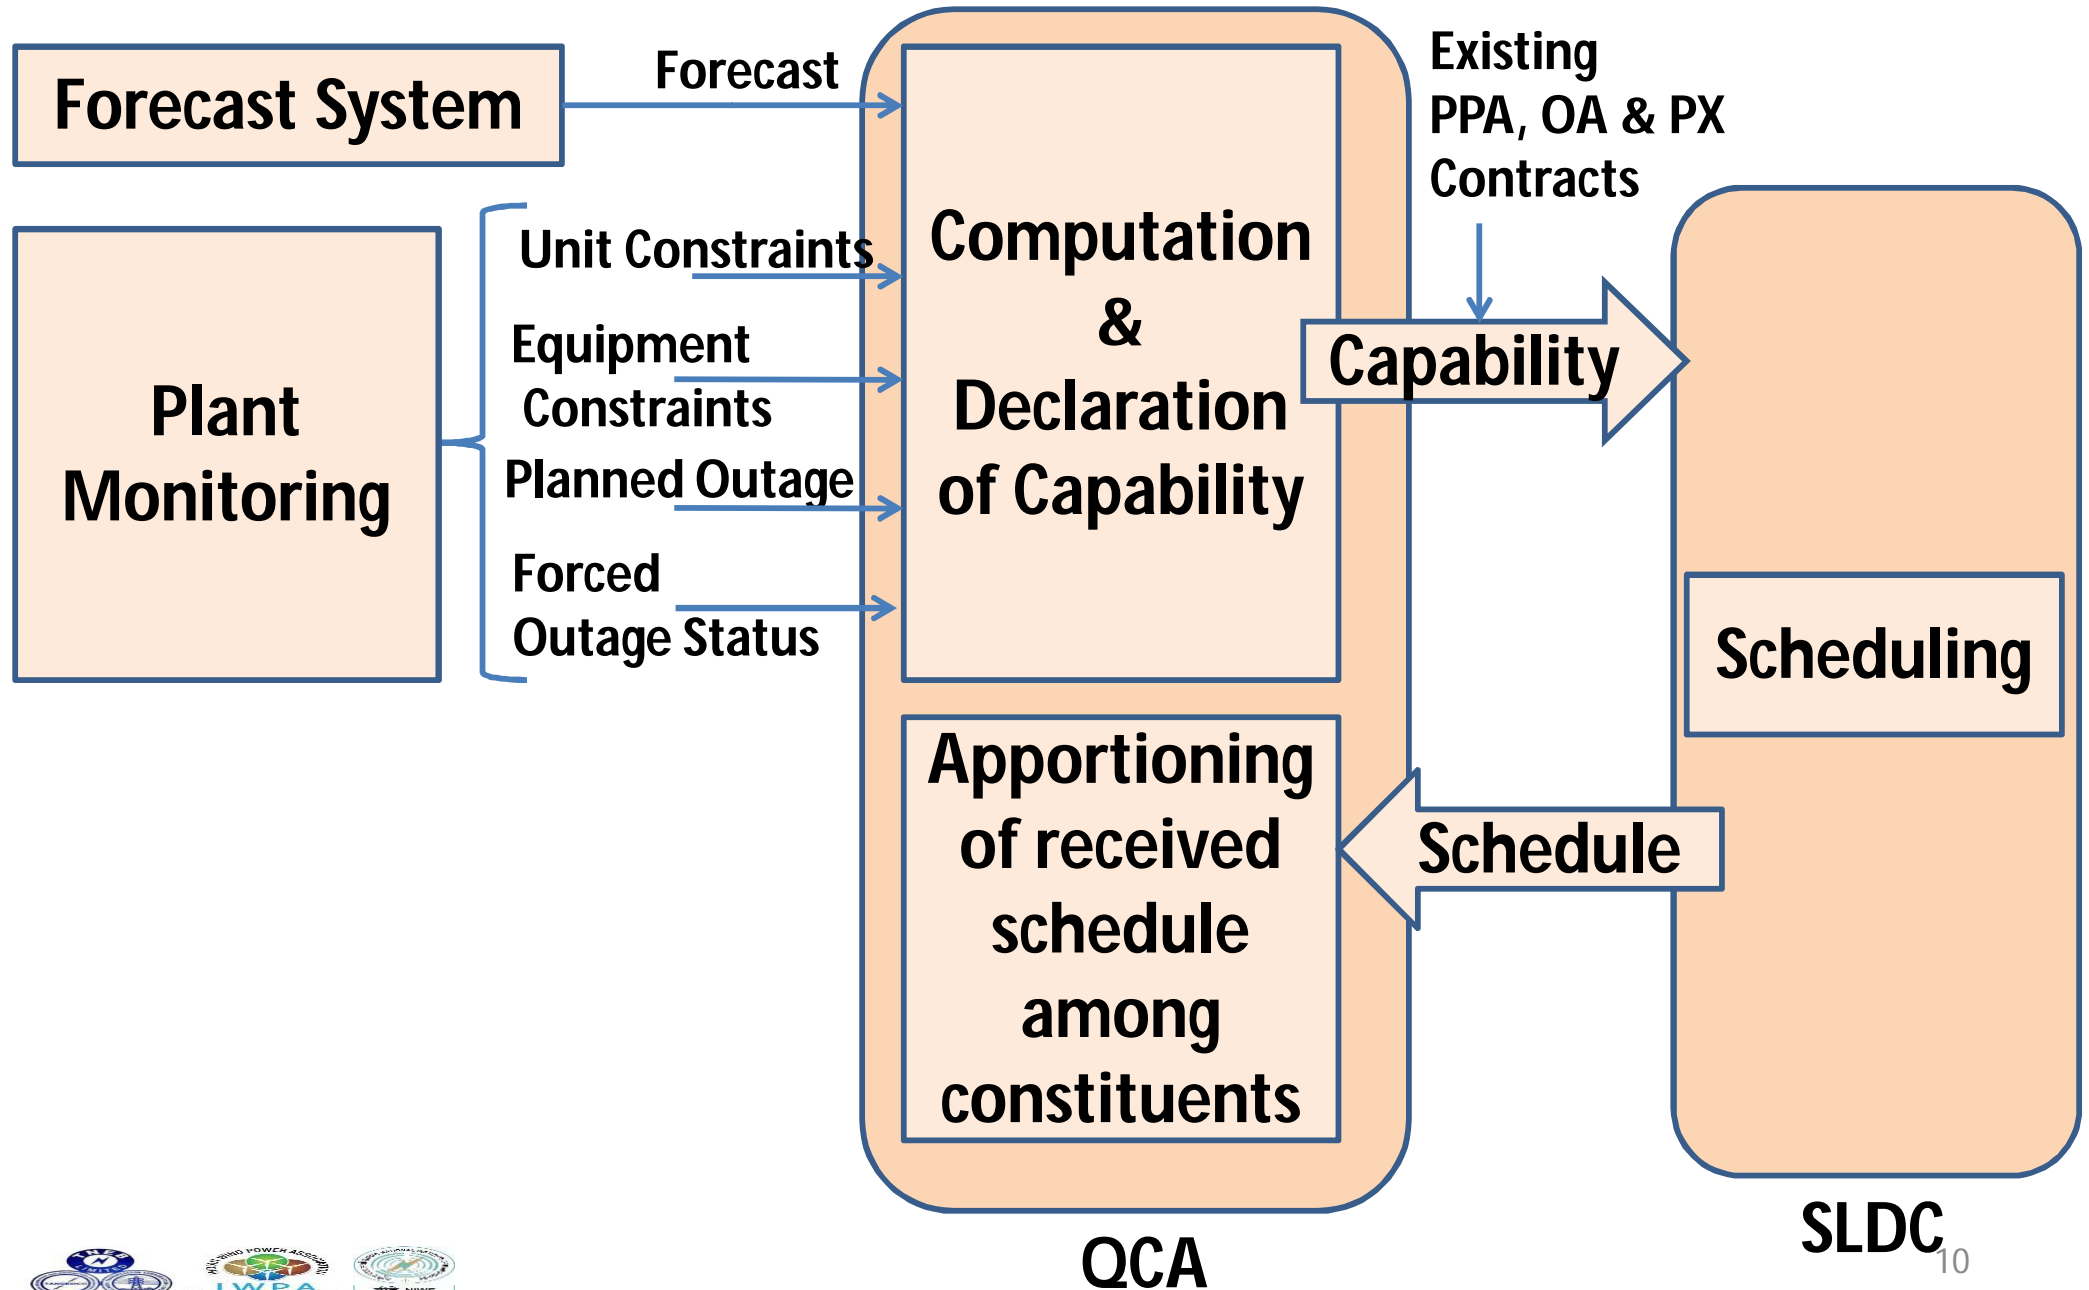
Forecast System

Forecast

Plant Monitoring

Unit Constraints

Equipment Constraints

Planned Outage

Forced Outage Status

Computation & Declaration of Capability

Apportioning of received schedule among constituents

QCA

Existing PPA, OA & PX Contracts

Capability

Schedule

Scheduling

SLDC

10

IWPA